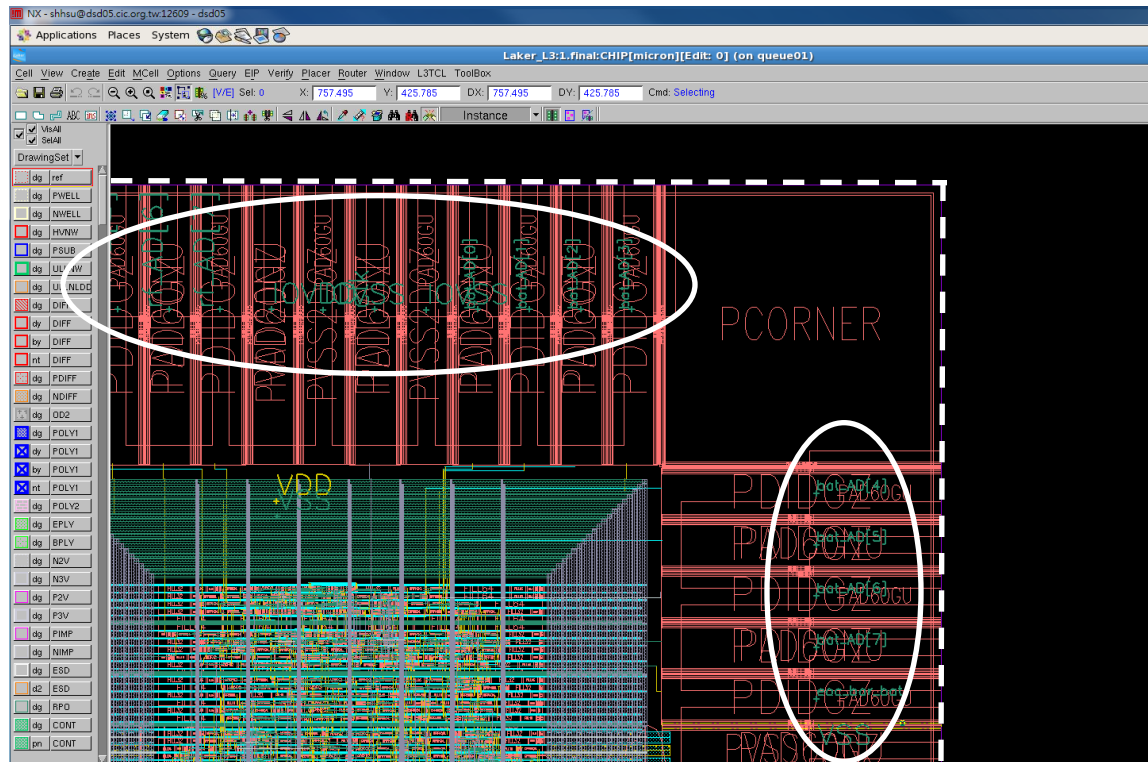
NX - shhsu@dsd05.cic.org.tw:12609 - dsd05

Applications Places System

Laker_L3:1.final:CHIP[micron][Edit: 0] (on queue01)

Cell View Create Edit MCell Options Query EIP Verify Placer Router Window L3TCL ToolBox

[V/E] Sel: 0 X: 757.495 Y: 425.785 DX: 757.495 DY: 425.785 Cmd: Selecting

Instance

VisAll
SelAll
DrawingSet

| dg | ref |
|---|---|
| dg | PWELL |
| dg | NWELL |
| dg | HVNW |
| dg | PSUB |
| dg | ULHVNW |
| dg | ULHVNLDD |
| dg | DIFF |
| dy | DIFF |
| by | DIFF |
| nt | DIFF |
| dg | PDIFF |
| dg | NDIFF |
| dg | OD2 |
| dg | POLY1 |
| dy | POLY1 |
| by | POLY1 |
| nt | POLY1 |
| dg | POLY2 |
| dg | EPLY |
| dg | BPLY |
| dg | N2V |
| dg | N3V |
| dg | P2V |
| dg | P3V |
| dg | PIMP |
| dg | NIMP |
| dg | ESD |
| d2 | ESD |
| dg | RPO |
| dg | CONT |
| pn | CONT |

PCORNER

PADIOC PADIOC PADIOC PVSS3 PADIOC PVSS3 PADIOC PADIOC PADIOC PADIOC

IOVDD IOVSS IOVSS

top_AD[0] top_AD[1] top_AD[2] top_AD[3]

VDD
VSS

PDIDGZ bot_AD[4] PAD60GU
PADIOC bot_AD[5]
PDIDGZ bot_AD[6] PAD60GU
PADIOC bot_AD[7]
PDIDGZ eoc_bar_bot PAD60U
PVSS3